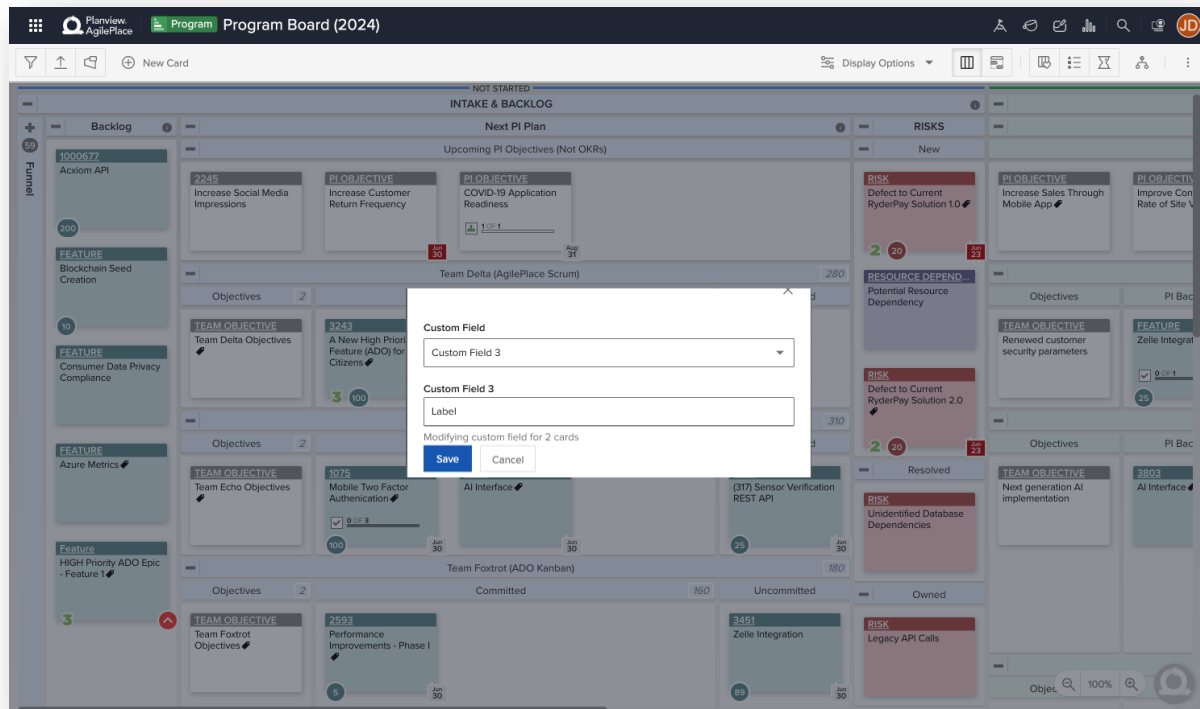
Planview. AgilePlace Program Program Board (2024)

JD

New Card

Display Options

NOT STARTED

INTAKE & BACKLOG

Backlog

Next PI Plan

RISKS

59

Funnel

1000677
Acxiom API

200

FEATURE
Blockchain Seed Creation

10

FEATURE
Consumer Data Privacy Compliance

FEATURE
Azure Metrics

Feature
HIGH Priority ADO Epic - Feature 1

3

Upcoming PI Objectives (Not OKRs)

2245
Increase Social Media Impressions

PI OBJECTIVE
Increase Customer Return Frequency

Jun 30

PI OBJECTIVE
COVID-19 Application Readiness

1 OF 1

Aug 31

Team Delta (AgilePlace Scrum)

280

Objectives 2

TEAM OBJECTIVE
Team Delta Objectives

3243
A New High Priori Feature (ADO) for Citizens

3 100

310

Objectives 2

TEAM OBJECTIVE
Team Echo Objectives

1075
Mobile Two Factor Auhenication

0 OF 3

100

Jun 30

AI Interface

Jun 30

(317) Sensor Verification REST API

25

Jun 30

Team Foxtrot (ADO Kanban)

180

Objectives 2

Committed 160

Uncommitted

TEAM OBJECTIVE
Team Foxtrot Objectives

2593
Performance Improvements - Phase I

5

Jun 30

3451
Zelle Integration

89

Jun 30

New

RISK
Defect to Current RyderPay Solution 1.0

2 20

Jun 23

RESOURCE DEPEND...
Potential Resource Dependency

RISK
Defect to Current RyderPay Solution 2.0

2 20

Jun 23

Resolved

RISK
Unidentified Database Dependencies

Owned

RISK
Legacy API Calls

PI OBJECTIVE
Increase Sales Through Mobile App

PI OBJECTIV
Improve Con Rate of Site V

Objectives

PI Bac

TEAM OBJECTIVE
Renewed customer security parameters

FEATURE
Zelle Integral

0 OF 1

25

Objectives

PI Bac

TEAM OBJECTIVE
Next generation AI implementation

3803
AI Interface

Objec

100%

Custom Field

Custom Field 3

Custom Field 3

Label

Modifying custom field for 2 cards

Save

Cancel